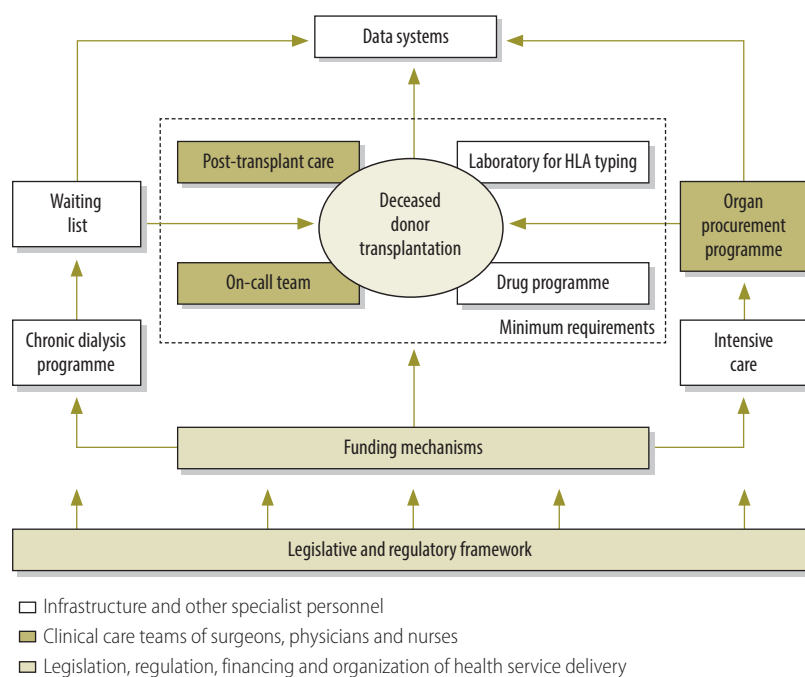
Data systems

Post-transplant care

Laboratory for HLA typing

Waiting list

Deceased donor transplantation

Organ procurement programme

On-call team

Drug programme

Minimum requirements

Chronic dialysis programme

Intensive care

Funding mechanisms

Legislative and regulatory framework

Infrastructure and other specialist personnel

Clinical care teams of surgeons, physicians and nurses

Legislation, regulation, financing and organization of health service delivery